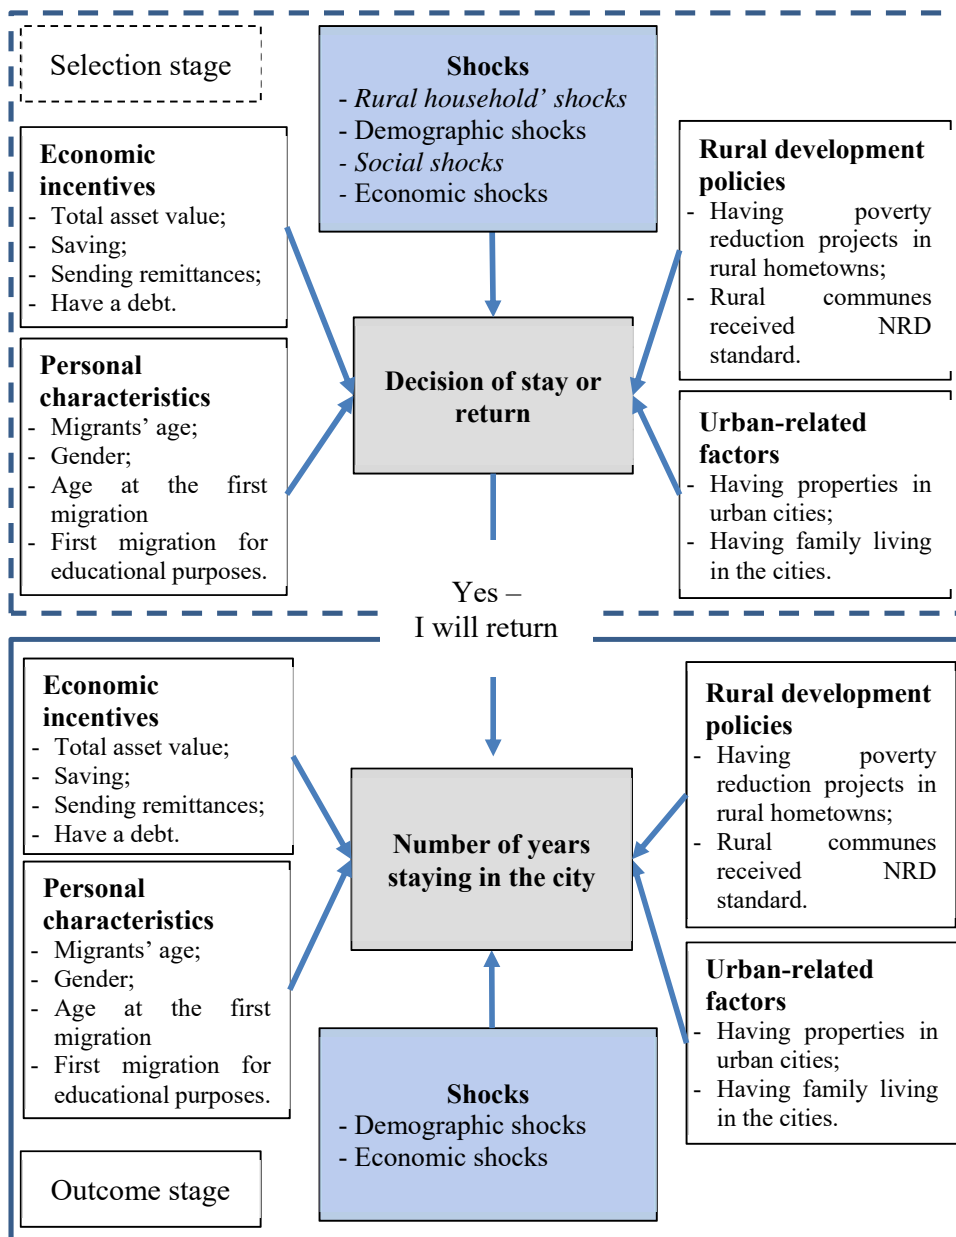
Selection stage

Shocks
- Rural household' shocks
- Demographic shocks
- Social shocks
- Economic shocks

Economic incentives
- Total asset value;
- Saving;
- Sending remittances;
- Have a debt.

Rural development policies
- Having poverty reduction projects in rural hometowns;
- Rural communes received NRD standard.

Decision of stay or return

Personal characteristics
- Migrants' age;
- Gender;
- Age at the first migration
- First migration for educational purposes.

Urban-related factors
- Having properties in urban cities;
- Having family living in the cities.

Yes –
I will return

Economic incentives
- Total asset value;
- Saving;
- Sending remittances;
- Have a debt.

Rural development policies
- Having poverty reduction projects in rural hometowns;
- Rural communes received NRD standard.

Number of years staying in the city

Personal characteristics
- Migrants' age;
- Gender;
- Age at the first migration
- First migration for educational purposes.

Urban-related factors
- Having properties in urban cities;
- Having family living in the cities.

Shocks
- Demographic shocks
- Economic shocks

Outcome stage